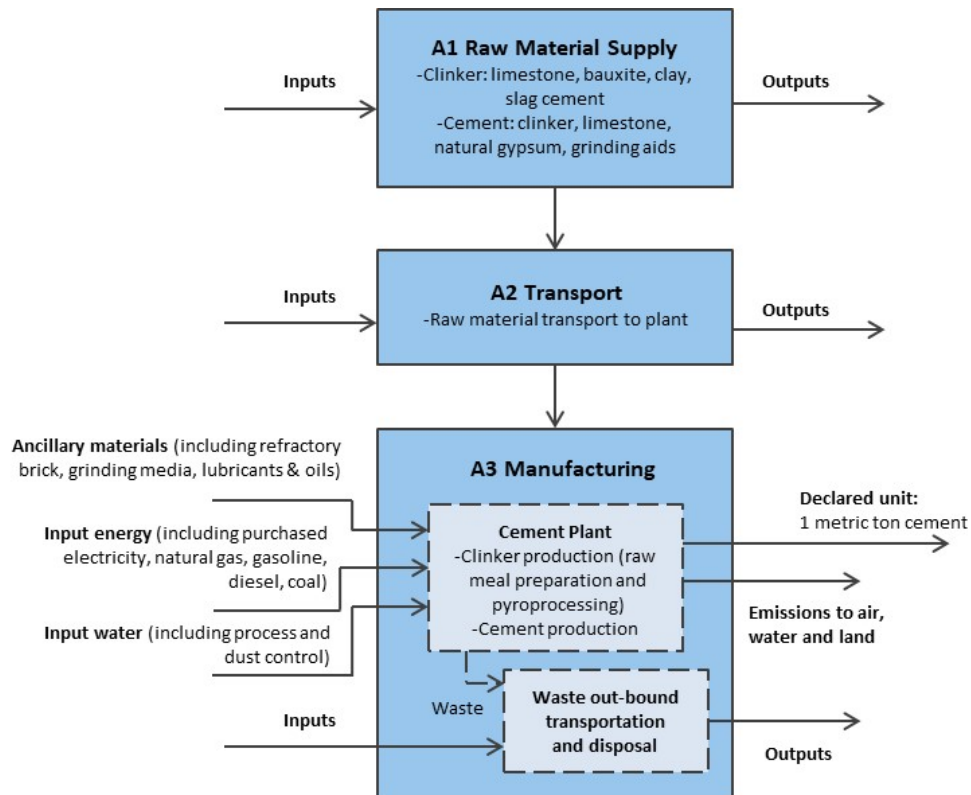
Inputs

A1 Raw Material Supply
-Clinker: limestone, bauxite, clay, slag cement
-Cement: clinker, limestone, natural gypsum, grinding aids

Outputs

Inputs

A2 Transport
-Raw material transport to plant

Outputs

Ancillary materials (including refractory brick, grinding media, lubricants & oils)

Input energy (including purchased electricity, natural gas, gasoline, diesel, coal)

Input water (including process and dust control)

A3 Manufacturing

Cement Plant
-Clinker production (raw meal preparation and pyroprocessing)
-Cement production

Declared unit:
1 metric ton cement

Emissions to air, water and land

Waste

Inputs

Waste out-bound transportation and disposal

Outputs